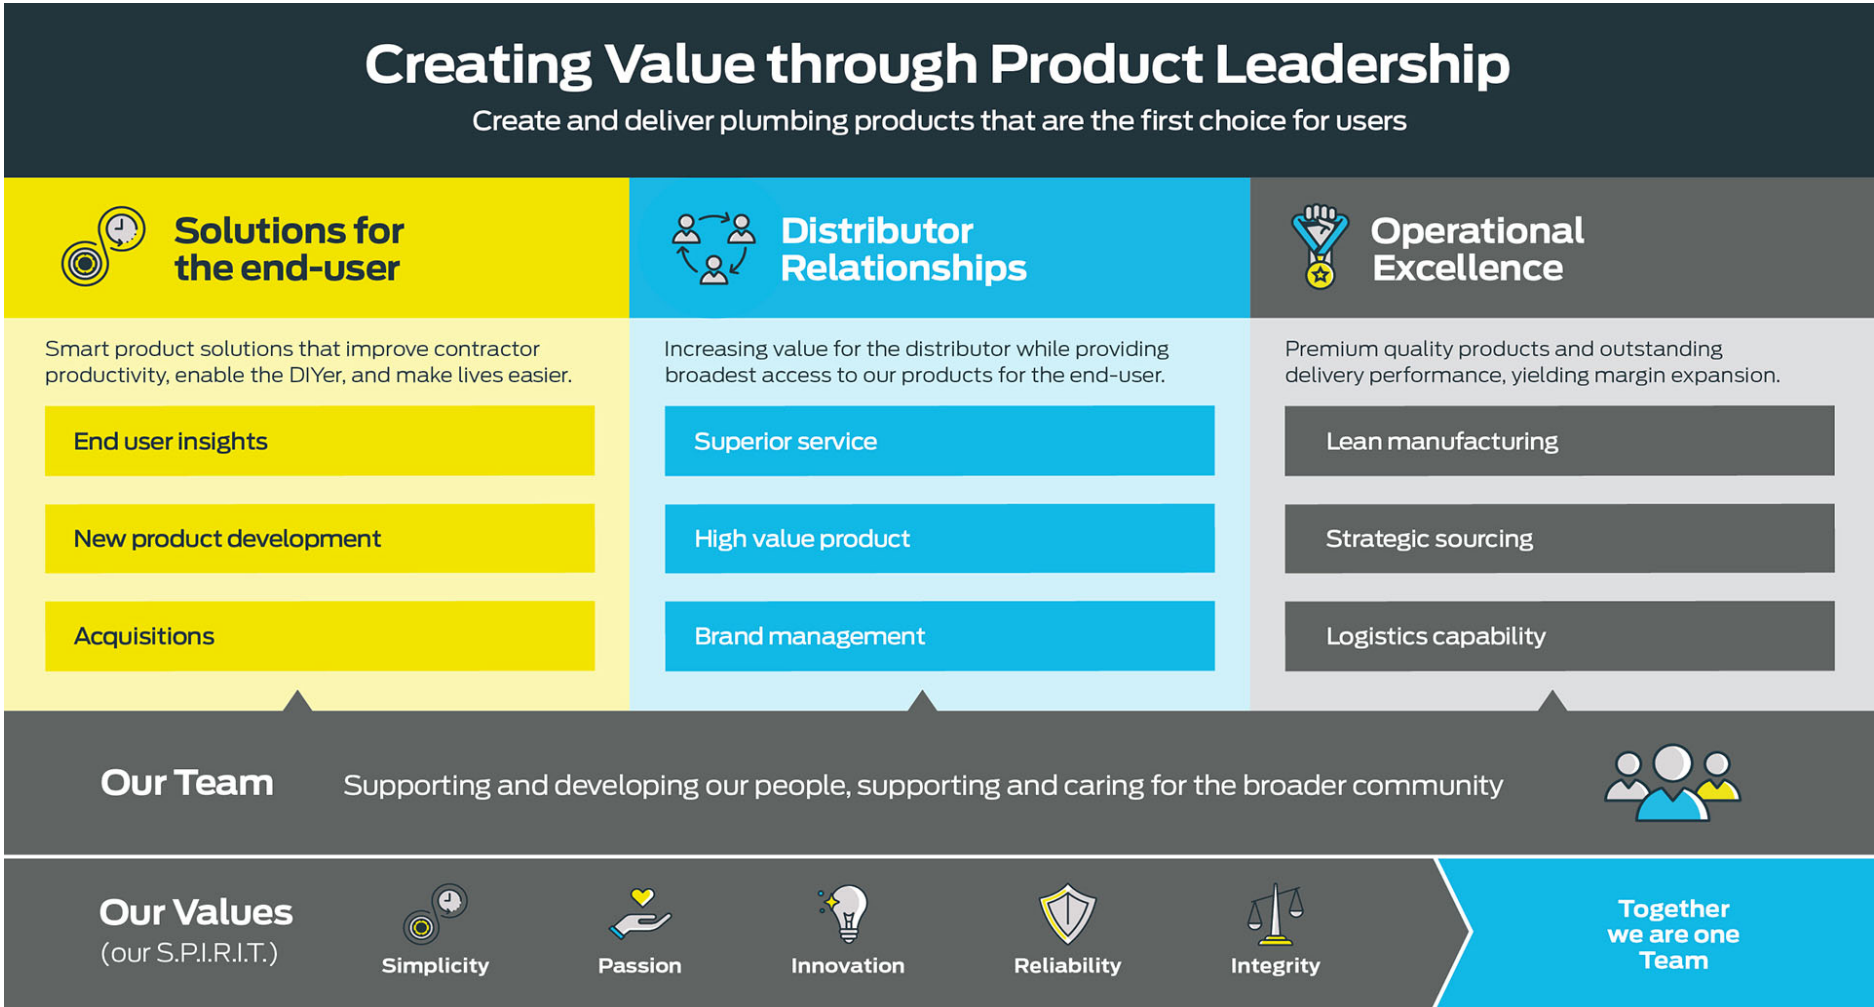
Creating Value through Product Leadership

Create and deliver plumbing products that are the first choice for users

Solutions for the end-user

Smart product solutions that improve contractor productivity, enable the DIYer, and make lives easier.

End user insights

New product development

Acquisitions

Distributor Relationships

Increasing value for the distributor while providing broadest access to our products for the end-user.

Superior service

High value product

Brand management

Operational Excellence

Premium quality products and outstanding delivery performance, yielding margin expansion.

Lean manufacturing

Strategic sourcing

Logistics capability

Our Team

Supporting and developing our people, supporting and caring for the broader community

Our Values
(our S.P.I.R.I.T.)

Simplicity

Passion

Innovation

Reliability

Integrity

Together we are one Team